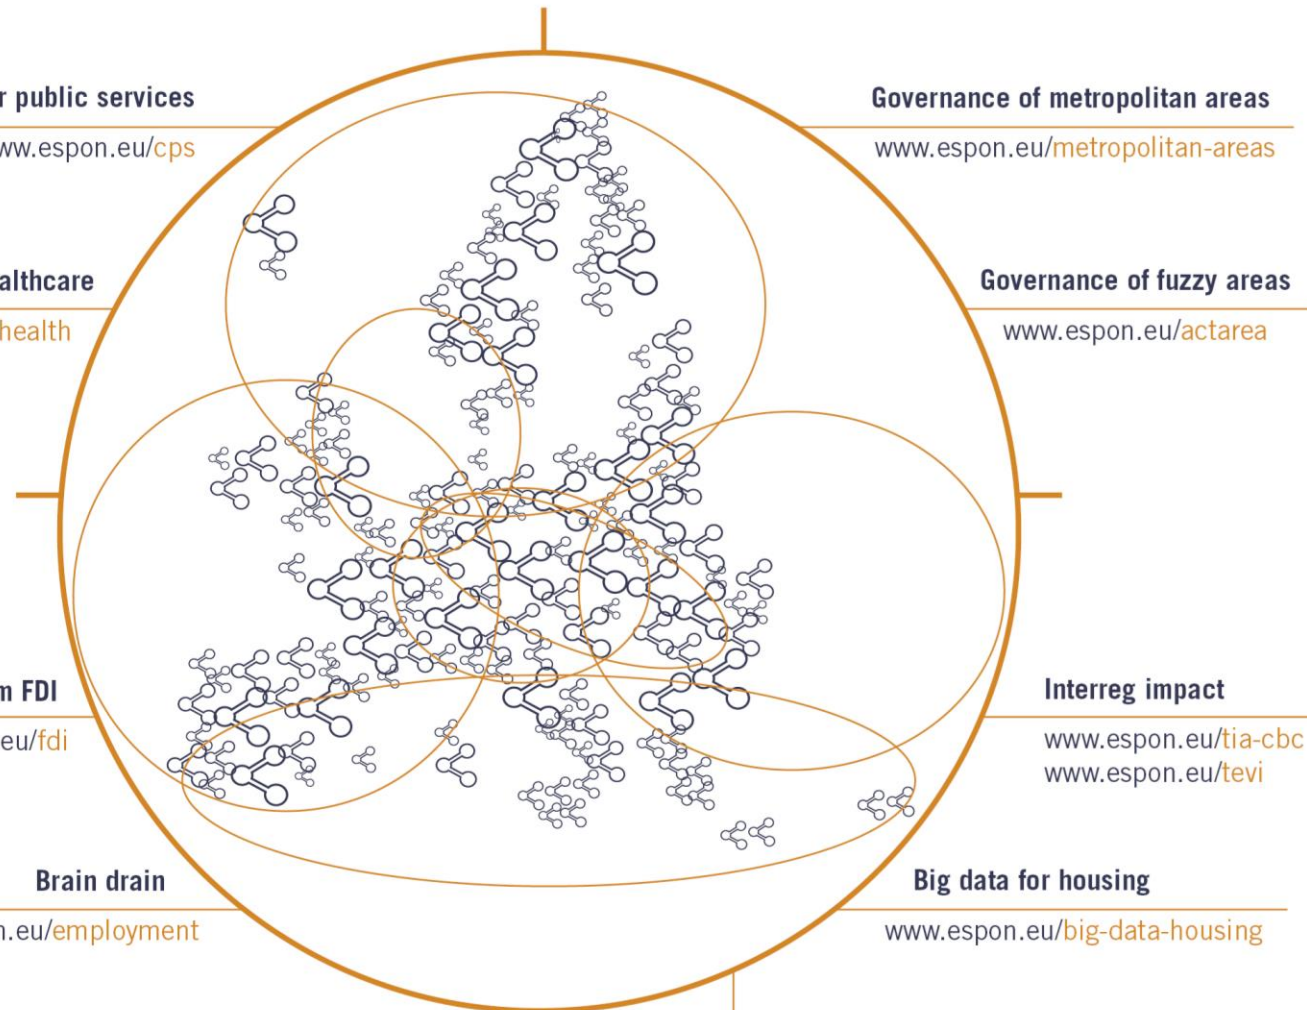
r public services
www.espon.eu/cps

althcare
health

m FDI
eu/fdi

Brain drain
n.eu/employment

Governance of metropolitan areas
www.espon.eu/metropolitan-areas

Governance of fuzzy areas
www.espon.eu/actarea

Interreg impact
www.espon.eu/tia-cbc
www.espon.eu/tevi

Big data for housing
www.espon.eu/big-data-housing